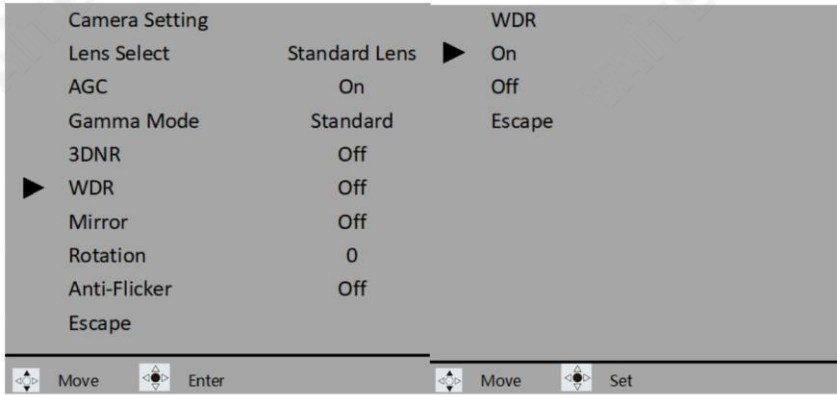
Camera Setting

| | |
|---|---|
| Lens Select | Standard Lens |
| AGC | On |
| Gamma Mode | Standard |
| 3DNR | Off |
| WDR | Off |
| Mirror | Off |
| Rotation | 0 |
| Anti-Flicker | Off |
| Escape | |

Move Enter

WDR
On
Off
Escape

Move Set